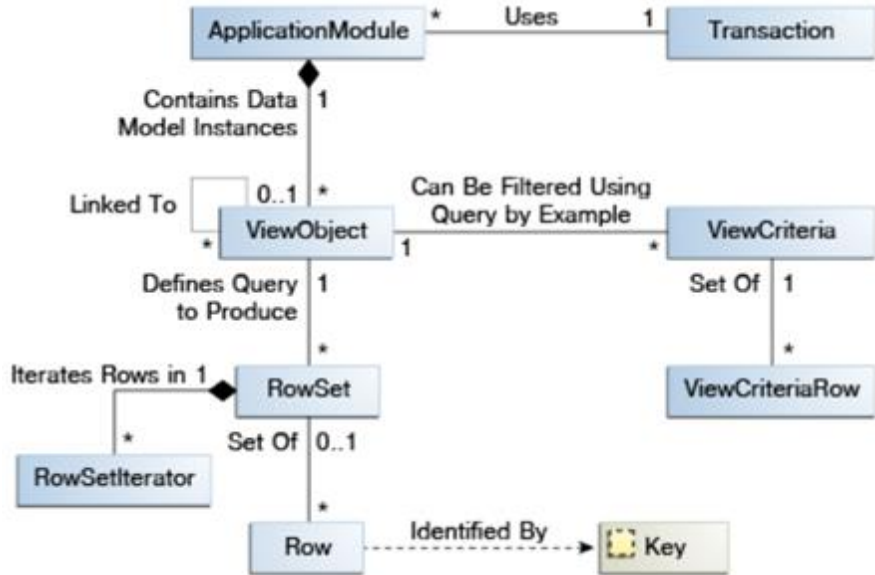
ApplicationModule * Uses 1 Transaction

Contains Data Model Instances 1

*

Linked To 0..1

* ViewObject 1

Can Be Filtered Using Query by Example

* ViewCriteria

Set Of 1

*

ViewCriteriaRow

Defines Query to Produce 1

*

Iterates Rows in 1

RowSet

*

RowSetIterator

Set Of 0..1

*

Row

Identified By

Key